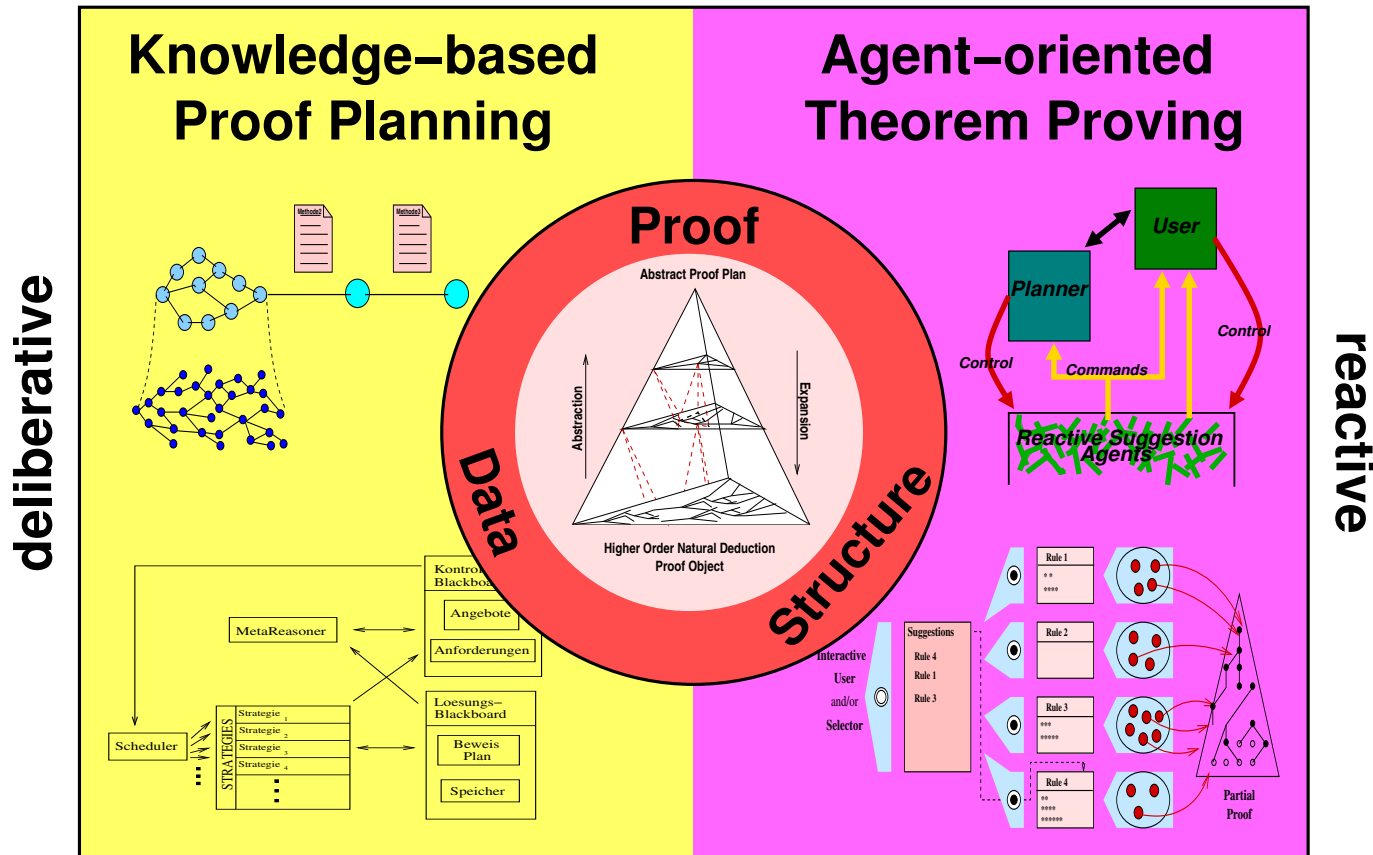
Knowledge–based Proof Planning

Agent–oriented Theorem Proving

deliberative

reactive

Methode2

Methode3

Proof

Abstract Proof Plan

Abstraction

Expansion

Data

Structure

Higher Order Natural Deduction Proof Object

User

Planner

Control

Commands

Control

Reactive Suggestion Agents

Kontroll Blackboard

Angebote

Anforderungen

MetaReasoner

Loesungs– Blackboard

Beweis Plan

Speicher

Scheduler

STRATEGIES

Strategie $_1$

Strategie $_2$

Strategie $_3$

Strategie $_4$

Rule 1
* *
****

Rule 2

Rule 3
***
*****

Rule 4
**
****
******

Suggestions
Rule 4
Rule 1
Rule 3

Interactive User and/or Selector

Partial Proof